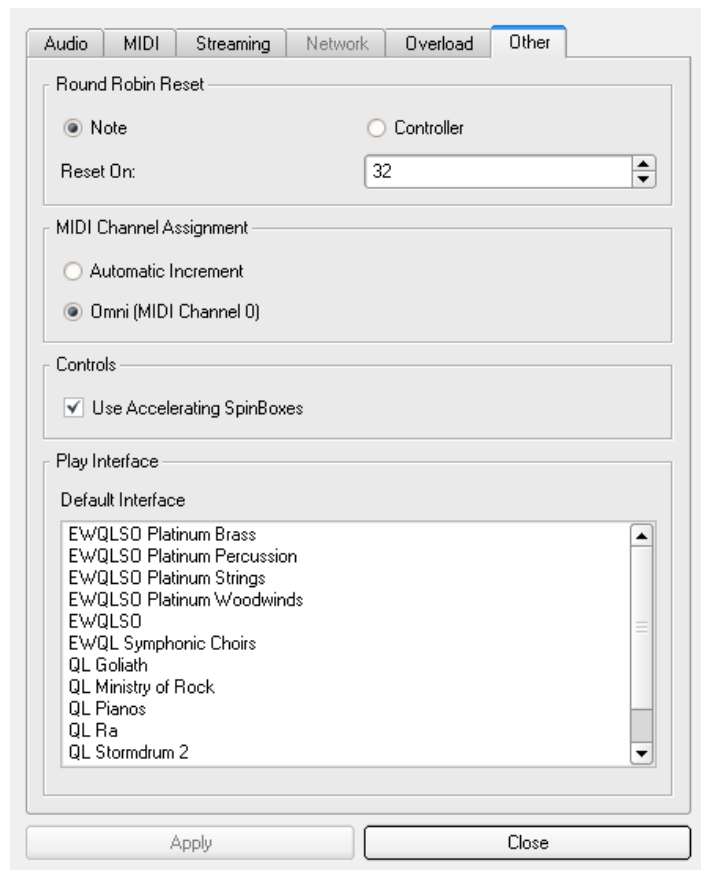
Audio | MIDI | Streaming | Network | Overload | Other

Round Robin Reset

Note

Controller

Reset On:

32

MIDI Channel Assignment

Automatic Increment

Omni (MIDI Channel 0)

Controls

Use Accelerating SpinBoxes

Play Interface

Default Interface

EWQLSO Platinum Brass
EWQLSO Platinum Percussion
EWQLSO Platinum Strings
EWQLSO Platinum Woodwinds
EWQLSO
EWQL Symphonic Choirs
QL Goliath
QL Ministry of Rock
QL Pianos
QL Ra
QL Stormdrum 2

Apply

Close